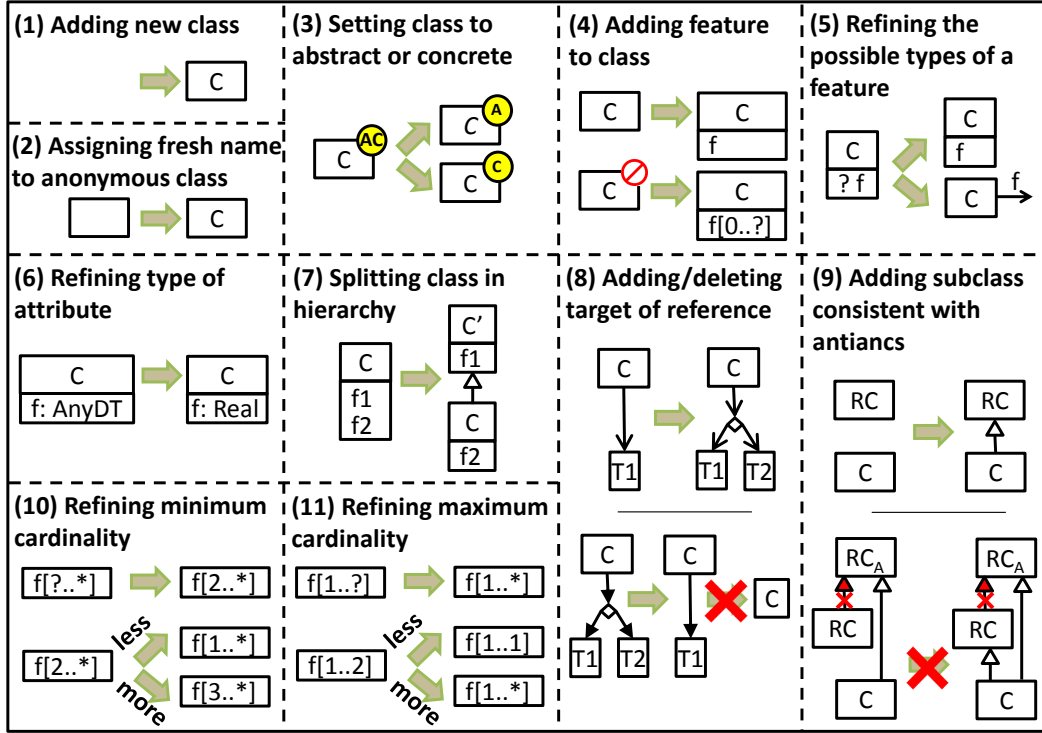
(1) Adding new class

C

(2) Assigning fresh name to anonymous class

C

(3) Setting class to abstract or concrete

C AC

C A

C C

(4) Adding feature to class

C

C
f

C

C
f[0..?]

(5) Refining the possible types of a feature

C
? f

C
f

C f

(6) Refining type of attribute

C
f: AnyDT

C
f: Real

(7) Splitting class in hierarchy

C
f1
f2

C′
f1

C
f2

(8) Adding/deleting target of reference

C

T1

C

T1 T2

C

T1 T2

C

T1

C

(9) Adding subclass consistent with antiancs

RC

C

RC

C

$RC_A$

RC

C

$RC_A$

RC

C

(10) Refining minimum cardinality

f[?..*]

f[2..*]

f[2..*]

less

more

f[1..*]

f[3..*]

(11) Refining maximum cardinality

f[1..?]

f[1..*]

f[1..2]

less

more

f[1..1]

f[1..*]